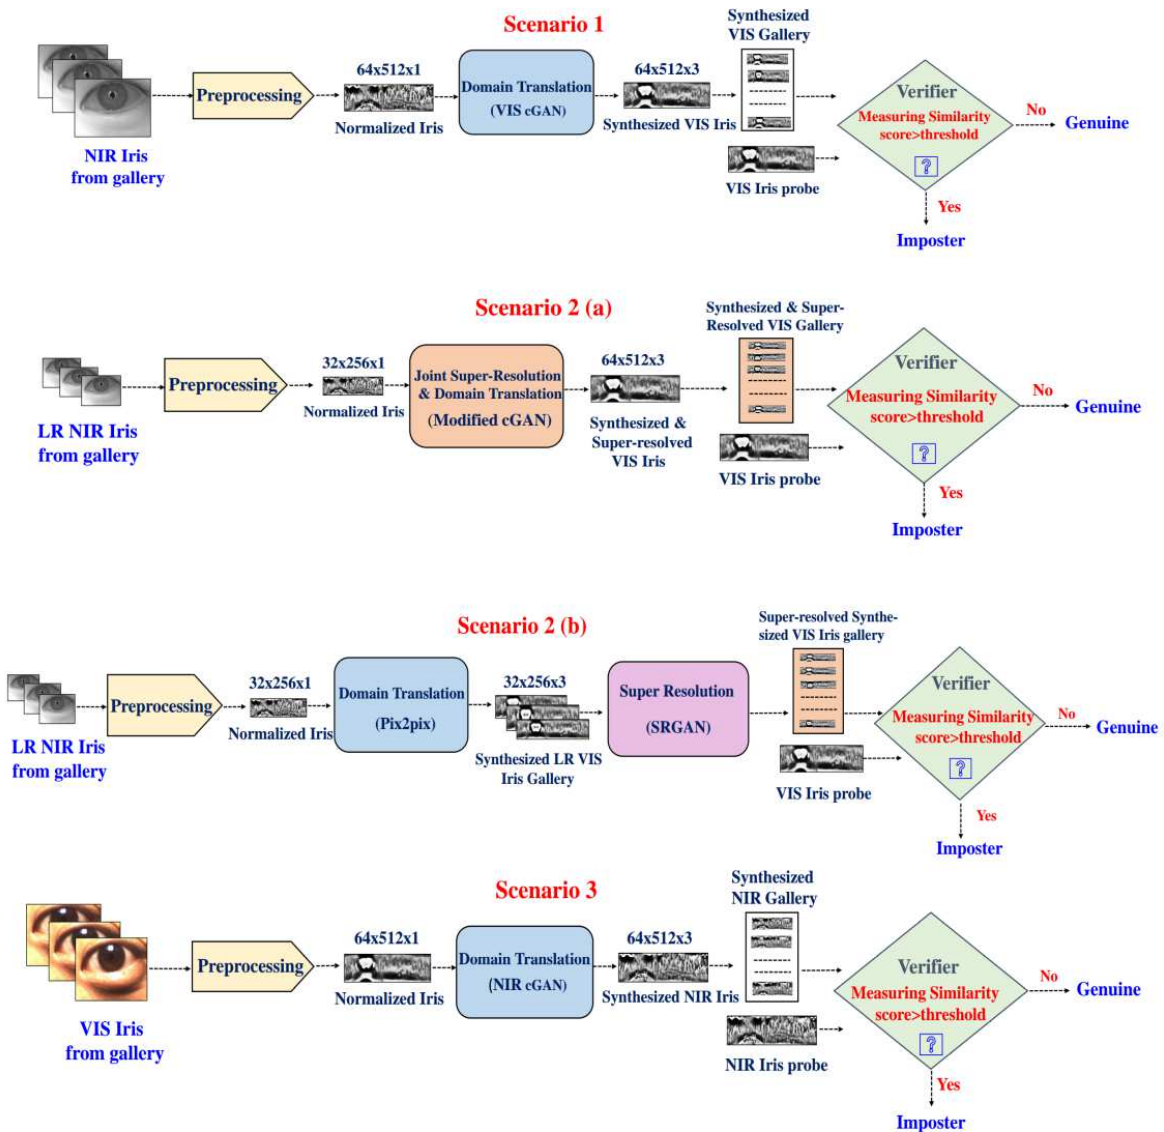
Scenario 1

NIR Iris from gallery

Preprocessing

64x512x1
Normalized Iris

Domain Translation (VIS cGAN)

64x512x3
Synthesized VIS Iris

Synthesized VIS Gallery

VIS Iris probe

Verifier
Measuring Similarity score>threshold
?

No
Genuine

Yes
Imposter

Scenario 2 (a)

LR NIR Iris from gallery

Preprocessing

32x256x1
Normalized Iris

Joint Super-Resolution & Domain Translation (Modified cGAN)

64x512x3
Synthesized & Super-resolved VIS Iris

Synthesized & Super-Resolved VIS Gallery

VIS Iris probe

Verifier
Measuring Similarity score>threshold
?

No
Genuine

Yes
Imposter

Scenario 2 (b)

LR NIR Iris from gallery

Preprocessing

32x256x1
Normalized Iris

Domain Translation (Pix2pix)

32x256x3
Synthesized LR VIS Iris Gallery

Super Resolution (SRGAN)

Super-resolved Synthesized VIS Iris gallery

VIS Iris probe

Verifier
Measuring Similarity score>threshold
?

No
Genuine

Yes
Imposter

Scenario 3

VIS Iris from gallery

Preprocessing

64x512x1
Normalized Iris

Domain Translation (NIR cGAN)

64x512x3
Synthesized NIR Iris

Synthesized NIR Gallery

NIR Iris probe

Verifier
Measuring Similarity score>threshold
?

No
Genuine

Yes
Imposter